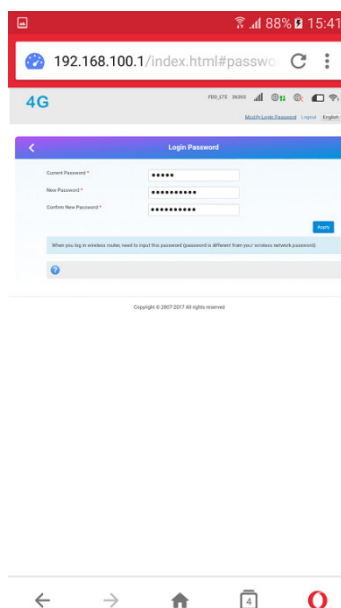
88% 15:41

192.168.100.1/index.html#passwo

4G

FEG_LTE 26202

Modify Login Password Logout English

Login Password

Current Password * •••••

New Password * •••••••••••

Confirm New Password * •••••••••••

Apply

When you log in wireless router, need to input this password (password is different from your wireless network password)

Copyright © 2007-2017 All rights reserved

4